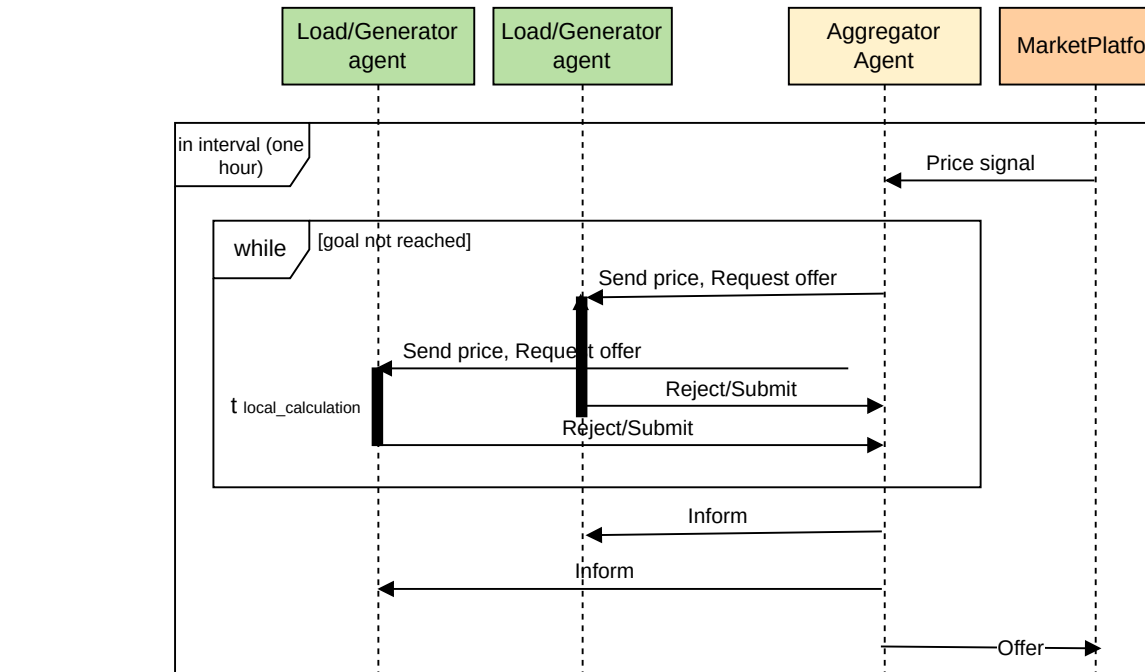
Load/Generator agent

Load/Generator agent

Aggregator Agent

MarketPlatfo

in interval (one hour)

Price signal

while

[goal not reached]

Send price, Request offer

Send price, Request offer

Reject/Submit

t local_calculation

Reject/Submit

Inform

Inform

Offer